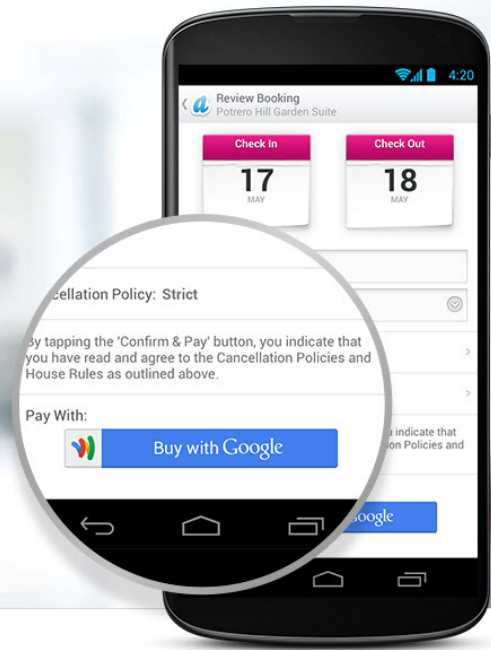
4:20

Review Booking
Potrero Hill Garden Suite

Check In
17
MAY

Check Out
18
MAY

cellation Policy: Strict

By tapping the 'Confirm & Pay' button, you indicate that you have read and agree to the Cancellation Policies and House Rules as outlined above.

Pay With:

Buy with Google

u indicate that
on Policies and

Google